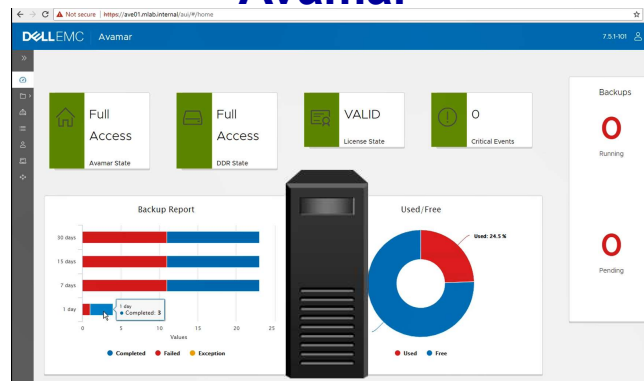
Avamar

Not secure | https://ave01.mlab.internal/aui/#/home

DELLEMC | Avamar

7.5.1-101

Full Access
Avamar State

Full Access
DDR State

VALID
License State

0
Critical Events

Backups

0
Running

0
Pending

Backup Report

30 days
15 days
7 days
1 day

1 day
● Completed: 3

0 5 10 15 20 25
Values

● Completed ● Failed ● Exception

Used/Free

Used: 24.5 %

● Used ● Free